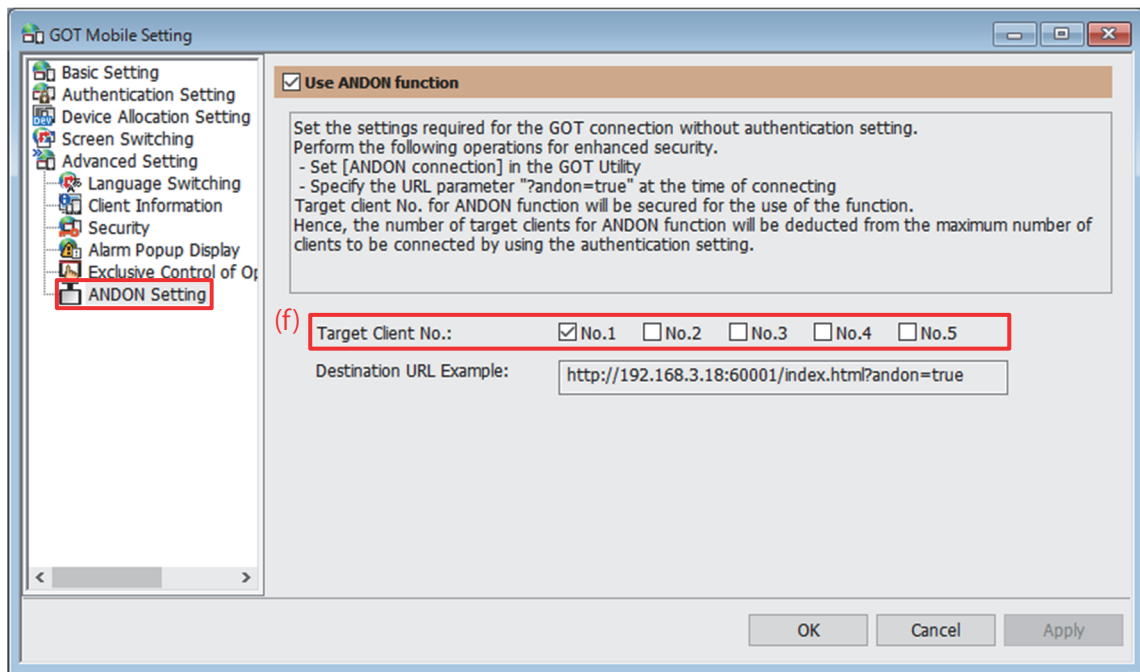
GOT Mobile Setting

Basic Setting
Authentication Setting
Device Allocation Setting
Screen Switching
Advanced Setting
Language Switching
Client Information
Security
Alarm Popup Display
Exclusive Control of Op
ANDON Setting

Use ANDON function

Set the settings required for the GOT connection without authentication setting.
Perform the following operations for enhanced security.
- Set [ANDON connection] in the GOT Utility
- Specify the URL parameter "?andon=true" at the time of connecting
Target client No. for ANDON function will be secured for the use of the function.
Hence, the number of target clients for ANDON function will be deducted from the maximum number of clients to be connected by using the authentication setting.

(f)
Target Client No.: No.1 No.2 No.3 No.4 No.5

Destination URL Example: http://192.168.3.18:60001/index.html?andon=true

OK Cancel Apply